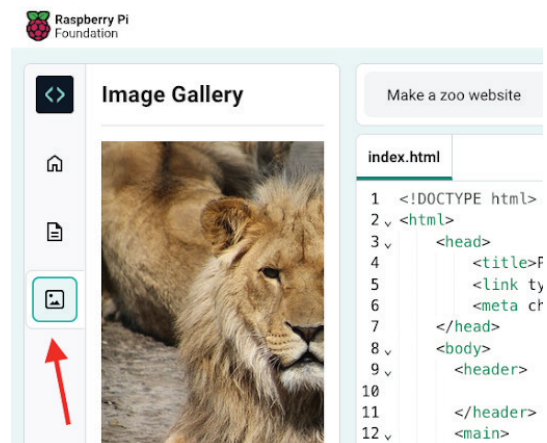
Raspberry Pi Foundation

<>

Image Gallery

Make a zoo website

index.html

1 <!DOCTYPE html>
2 <html>
3 <head>
4 <title>P
5 <link ty
6 <meta ch
7 </head>
8 <body>
9 <header>
10
11 </header>
12 <main>